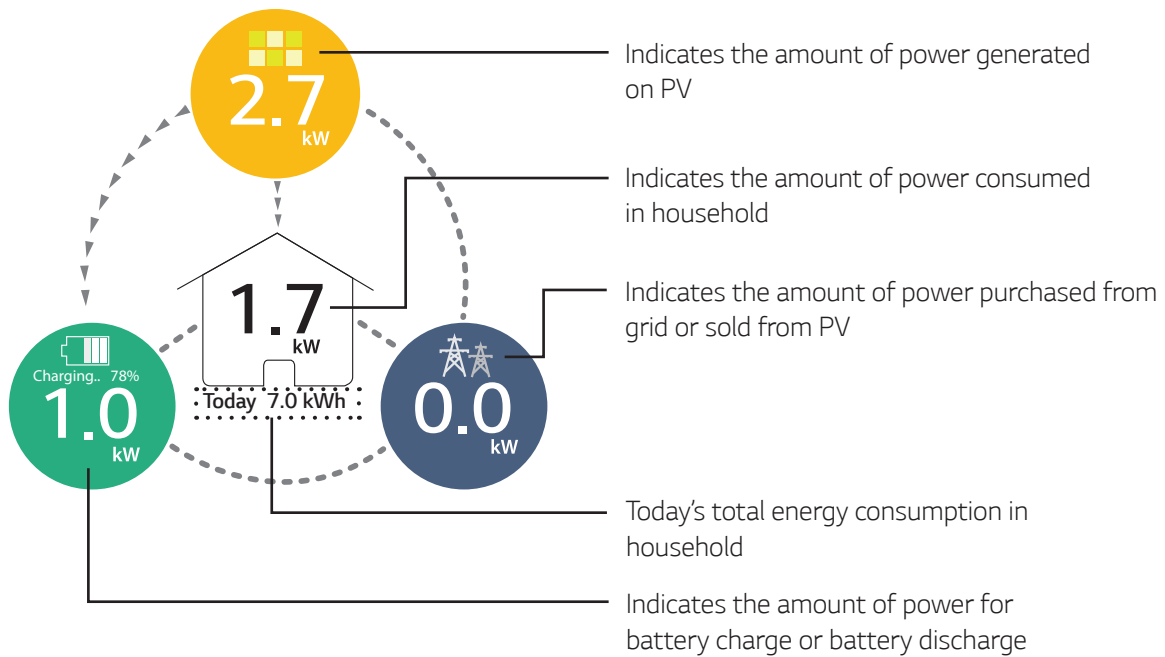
2.7 kW

Indicates the amount of power generated on PV

Indicates the amount of power consumed in household

1.7 kW

Indicates the amount of power purchased from grid or sold from PV

Charging.. 78%
1.0 kW

Today 7.0 kWh

0.0 kW

Today’s total energy consumption in household

Indicates the amount of power for battery charge or battery discharge